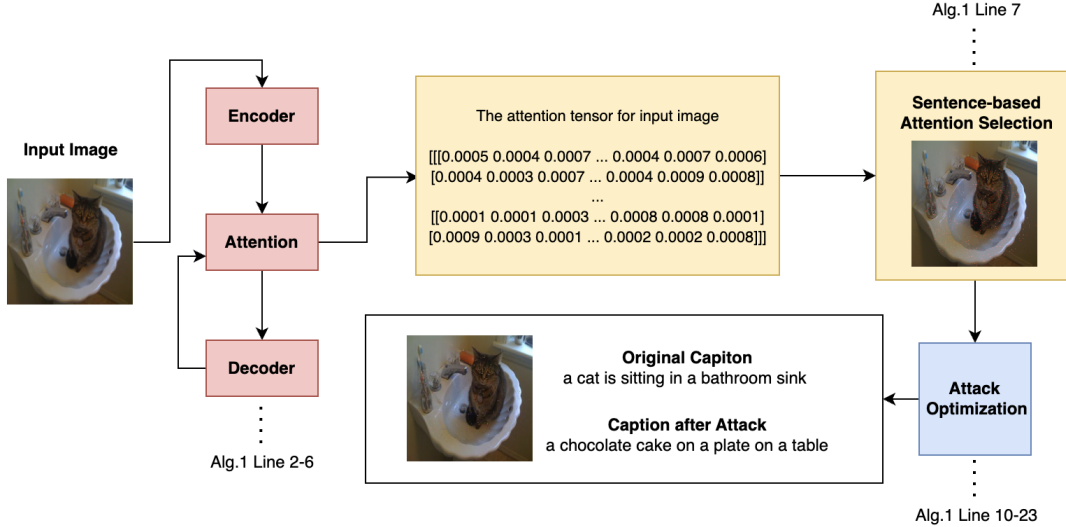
Alg.1 Line 7

Input Image

Encoder

Attention

Decoder

Alg.1 Line 2-6

The attention tensor for input image

[[[0.0005 0.0004 0.0007 ... 0.0004 0.0007 0.0006]
[0.0004 0.0003 0.0007 ... 0.0004 0.0009 0.0008]]
...
[[0.0001 0.0001 0.0003 ... 0.0008 0.0008 0.0001]
[0.0009 0.0003 0.0001 ... 0.0002 0.0002 0.0008]]]

Sentence-based Attention Selection

Original Capiton
a cat is sitting in a bathroom sink

Caption after Attack
a chocolate cake on a plate on a table

Attack Optimization

Alg.1 Line 10-23